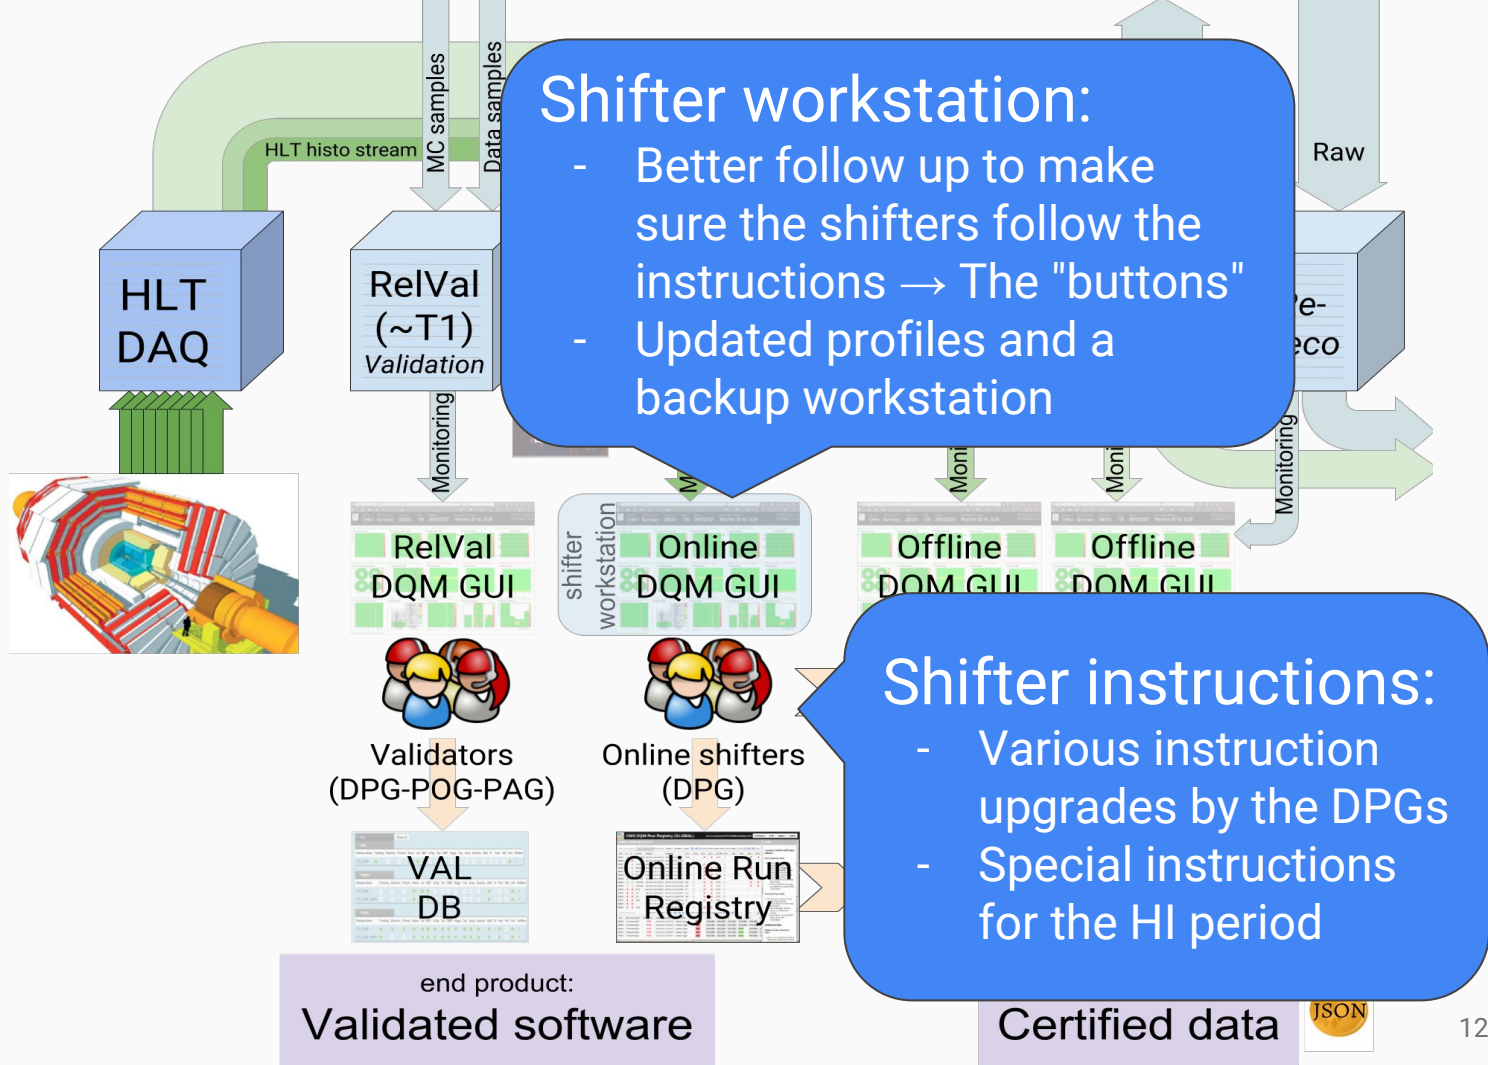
HLT histo stream

MC samples

Data samples

Raw

HLT DAQ

RelVal (~T1) Validation

Shifter workstation:

- Better follow up to make sure the shifters follow the instructions → The "buttons"
- Updated profiles and a backup workstation

Re-
eco

Monitoring

Monitoring

Moni

Moni

Monitoring

RelVal DQM GUI

shifter workstation

Online DQM GUI

Offline DQM GUI

Offline DQM GUI

Validators (DPG-POG-PAG)

Online shifters (DPG)

Shifter instructions:

- Various instruction upgrades by the DPGs
- Special instructions for the HI period

VAL DB

Online Run Registry

end product:
Validated software

Certified data

JSON

12